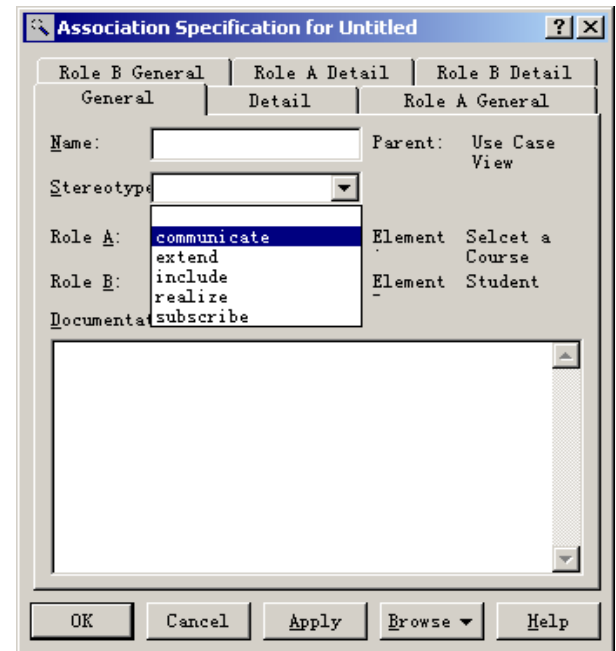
Association Specification for Untitled

?

X

Role B General

Role A Detail

Role B Detail

General

Detail

Role A General

Name:

Parent:

Use Case View

Stereotype

communicate
extend
include
realize
subscribe

Role A:

Element

Selcet a Course

Role B:

Element

Student

Documentat

OK

Cancel

Apply

Browse

Help